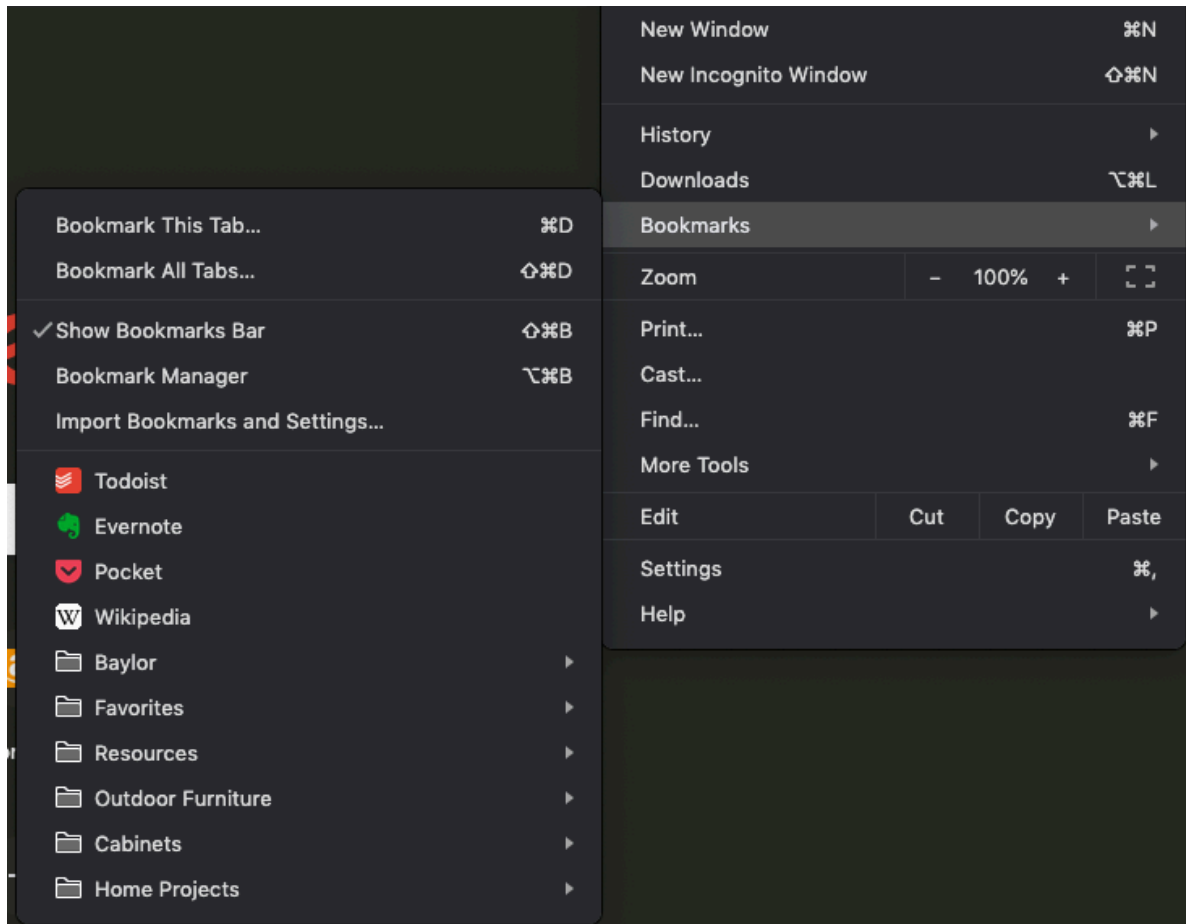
New Window ⌘N
New Incognito Window ⇧⌘N
History
Downloads ⌥⌘L
Bookmarks
Zoom – 100% +
Print... ⌘P
Cast...
Find... ⌘F
More Tools
Edit Cut Copy Paste
Settings ⌘,
Help

Bookmark This Tab... ⌘D
Bookmark All Tabs... ⇧⌘D
✓ Show Bookmarks Bar ⇧⌘B
Bookmark Manager ⌥⌘B
Import Bookmarks and Settings...
Todoist
Evernote
Pocket
Wikipedia
Baylor
Favorites
Resources
Outdoor Furniture
Cabinets
Home Projects